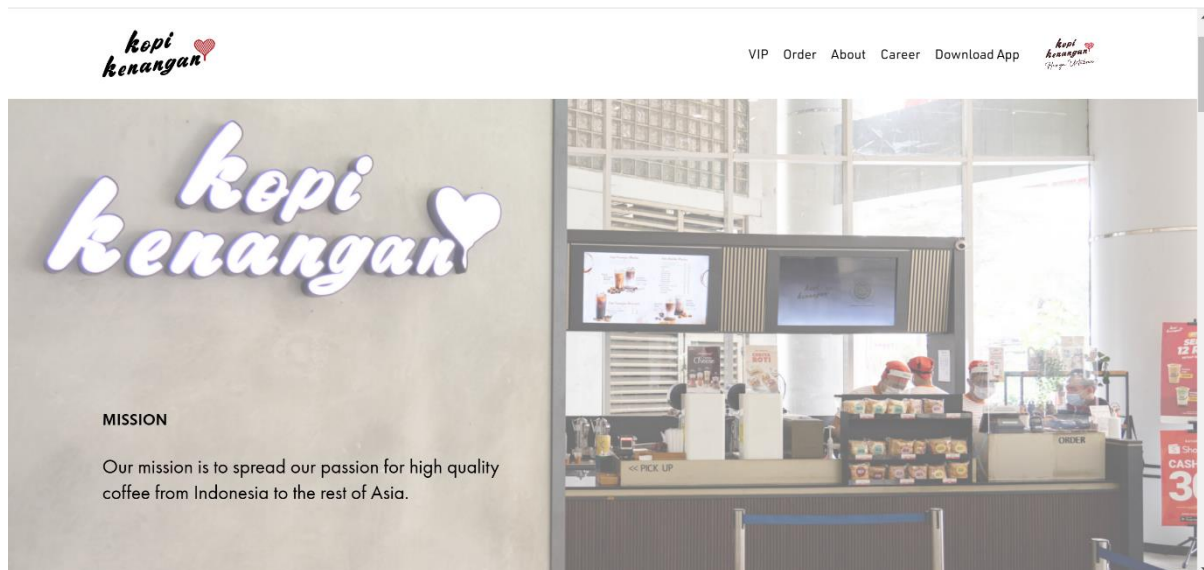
kopi kenangan

VIP Order About Career Download App

kopi kenangan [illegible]

kopi kenangan

MISSION

Our mission is to spread our passion for high quality coffee from Indonesia to the rest of Asia.

<< PICK UP

ORDER

CASH

3